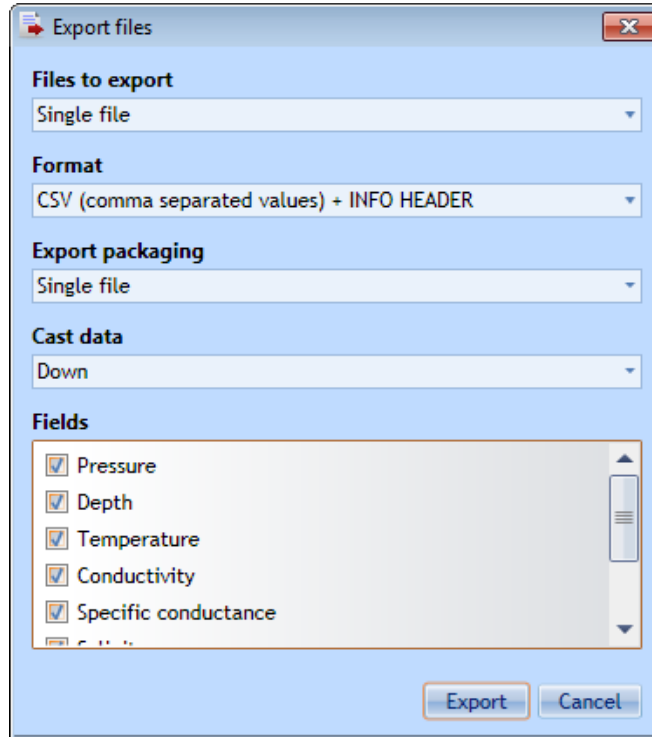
Export files

Files to export
Single file

Format
CSV (comma separated values) + INFO HEADER

Export packaging
Single file

Cast data
Down

Fields
Pressure
Depth
Temperature
Conductivity
Specific conductance
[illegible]

Export
Cancel